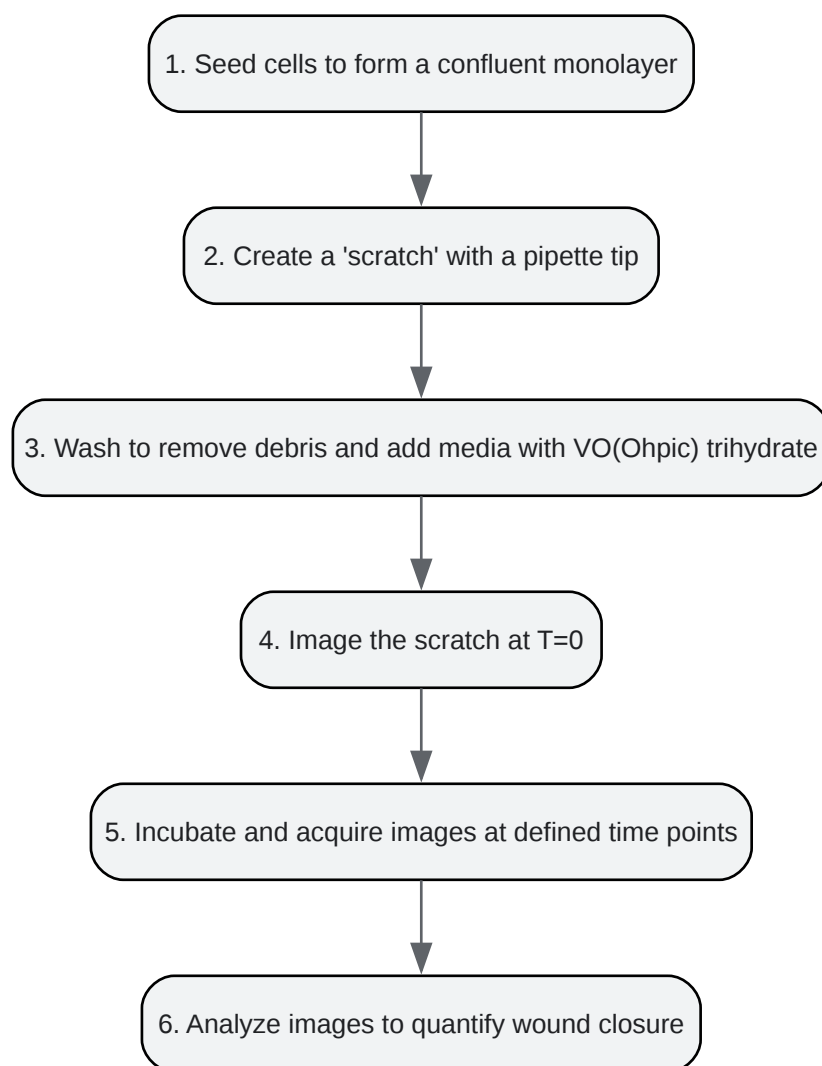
1. Seed cells to form a confluent monolayer

2. Create a 'scratch' with a pipette tip

3. Wash to remove debris and add media with VO(Ohpic) trihydrate

4. Image the scratch at T=0

5. Incubate and acquire images at defined time points

6. Analyze images to quantify wound closure